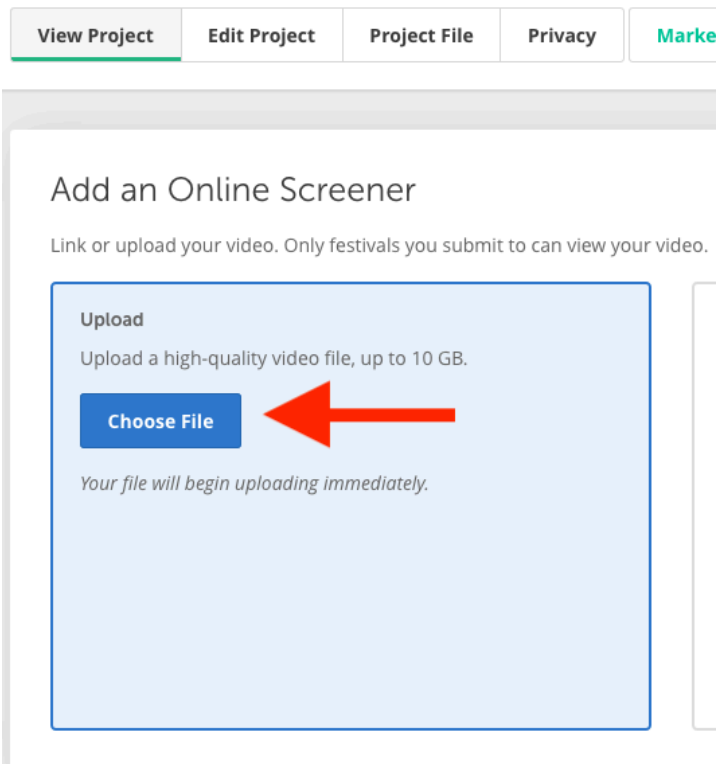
View Project | Edit Project | Project File | Privacy | Marke

Add an Online Screener

Link or upload your video. Only festivals you submit to can view your video.

Upload

Upload a high-quality video file, up to 10 GB.

Choose File

*Your file will begin uploading immediately.*